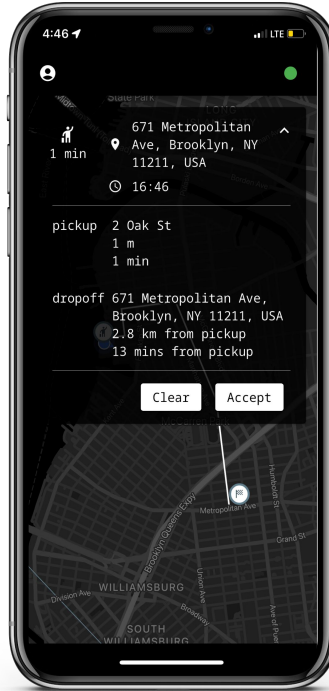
4:46
LTE

State Park

1 min
671 Metropolitan Ave, Brooklyn, NY 11211, USA
16:46

pickup 2 Oak St
1 m
1 min

dropoff 671 Metropolitan Ave, Brooklyn, NY 11211, USA
2.8 km from pickup
13 mins from pickup

Clear
Accept

Metropolitan Ave
Humboldt St
Grand St
Brooklyn Queens Expy
Union Ave
Division Ave
WILLIAMSBURG
Broadway
Ave of Puerto
SOUTH
WILLIAMSBURG